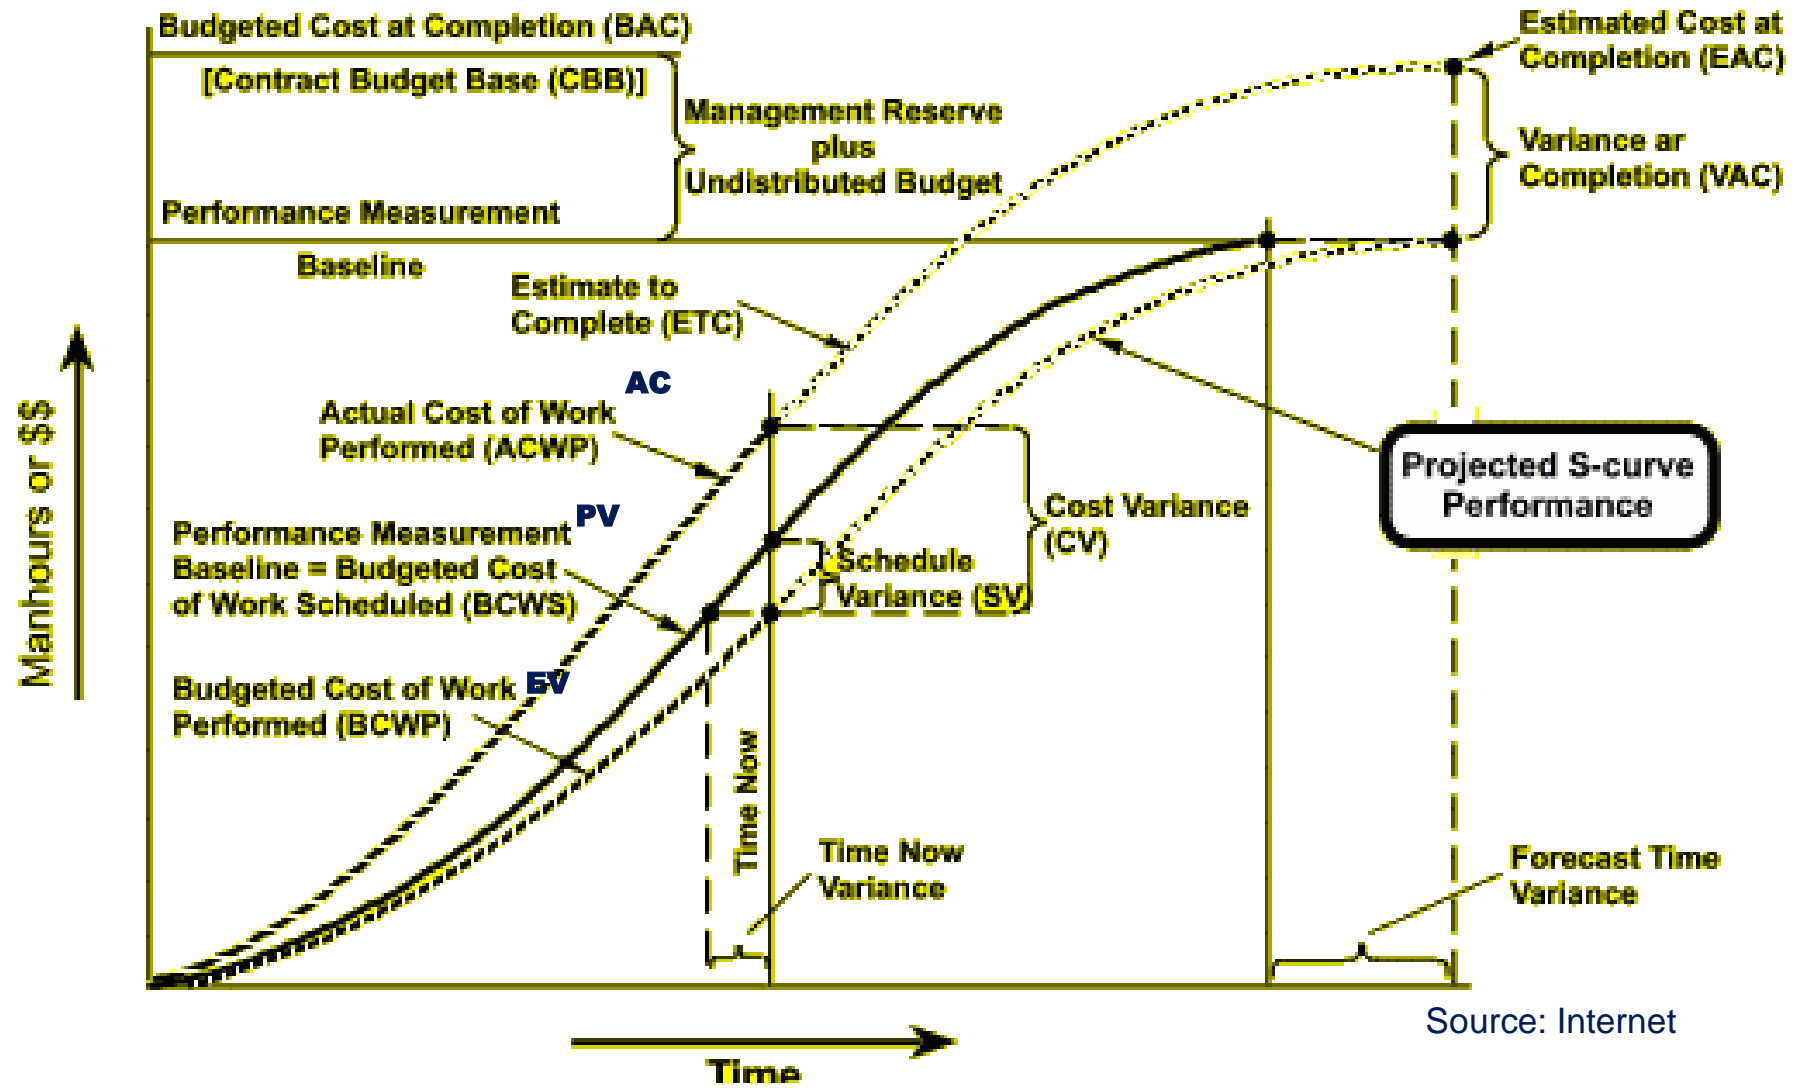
Budgeted Cost at Completion (BAC)

[Contract Budget Base (CBB)]

Management Reserve plus Undistributed Budget

Performance Measurement

Baseline

Estimated Cost at Completion (EAC)

Variance ar Completion (VAC)

Estimate to Complete (ETC)

AC

Actual Cost of Work Performed (ACWP)

PV

Performance Measurement Baseline = Budgeted Cost of Work Scheduled (BCWS)

Cost Variance (CV)

Schedule Variance (SV)

Projected S-curve Performance

Budgeted Cost of Work EV Performed (BCWP)

Manhours or $$

Time Now

Time Now Variance

Forecast Time Variance

Source: Internet

Time